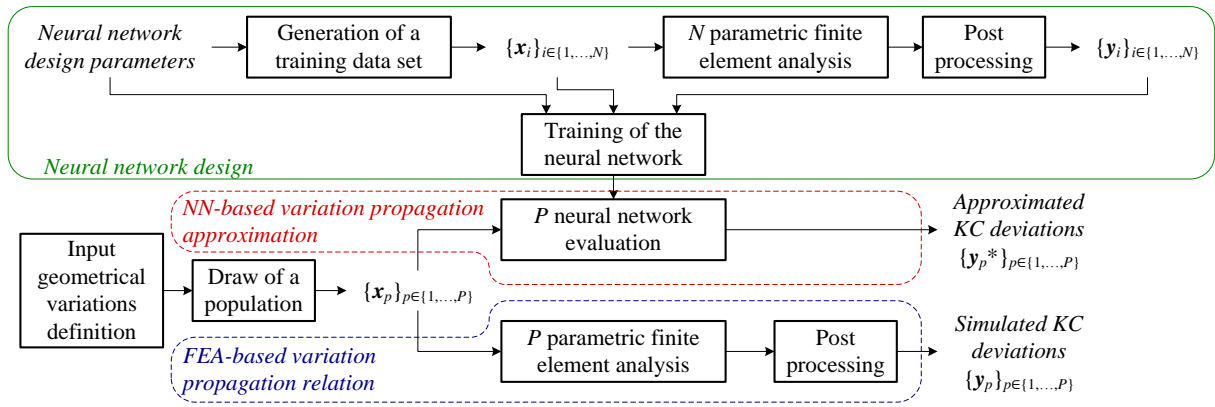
Neural network design parameters

Generation of a training data set

$\{\boldsymbol{x}_i\}_{i\in\{1,\ldots,N\}}$

$N$ parametric finite element analysis

Post processing

$\{\boldsymbol{y}_i\}_{i\in\{1,\ldots,N\}}$

Training of the neural network

Neural network design

NN-based variation propagation approximation

$P$ neural network evaluation

Approximated KC deviations

$\{\boldsymbol{y}_p{}^*\}_{p\in\{1,\ldots,P\}}$

Input geometrical variations definition

Draw of a population

$\{\boldsymbol{x}_p\}_{p\in\{1,\ldots,P\}}$

$P$ parametric finite element analysis

Post processing

Simulated KC deviations

$\{\boldsymbol{y}_p\}_{p\in\{1,\ldots,P\}}$

FEA-based variation propagation relation